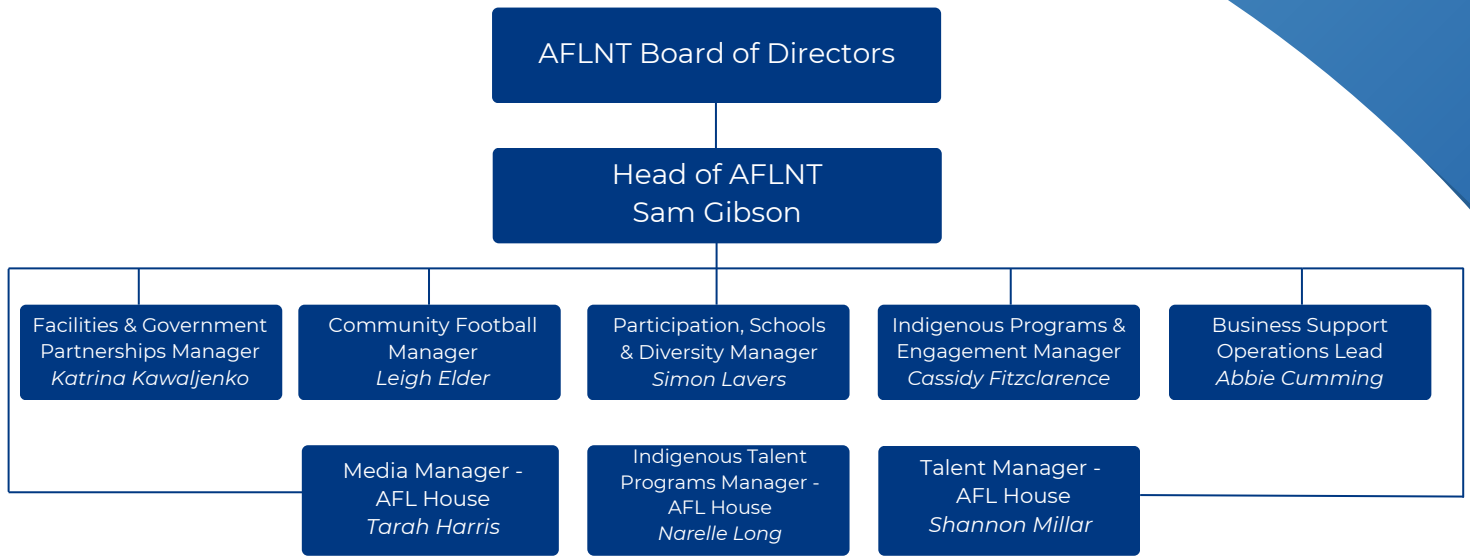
AFLNT Board of Directors

Head of AFLNT
Sam Gibson

Facilities & Government Partnerships Manager
*Katrina Kawaljenko*

Community Football Manager
*Leigh Elder*

Participation, Schools & Diversity Manager
*Simon Lavers*

Indigenous Programs & Engagement Manager
*Cassidy Fitzclarence*

Business Support Operations Lead
*Abbie Cumming*

Media Manager - AFL House
*Tarah Harris*

Indigenous Talent Programs Manager - AFL House
*Narelle Long*

Talent Manager - AFL House
*Shannon Millar*